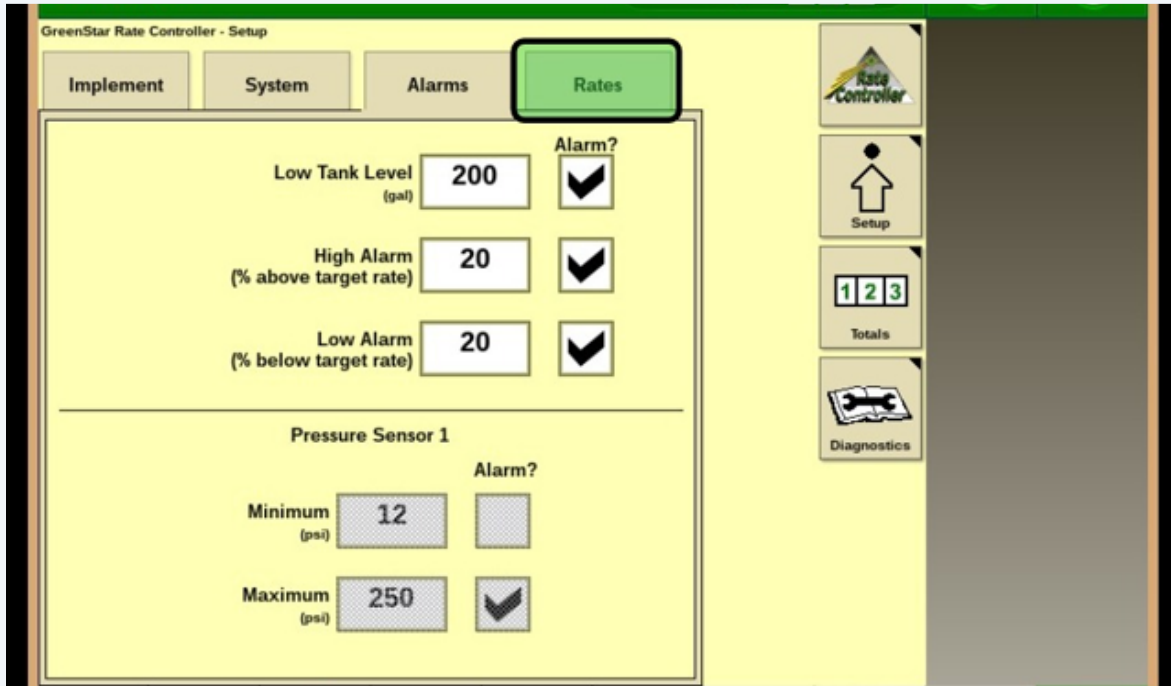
GreenStar Rate Controller - Setup

Implement | System | Alarms | Rates

Alarm?

Low Tank Level (gal) 200

High Alarm (% above target rate) 20

Low Alarm (% below target rate) 20

Pressure Sensor 1

Alarm?

Minimum (psi) 12

Maximum (psi) 250

Rate Controller

Setup

1 2 3

Totals

Diagnostics